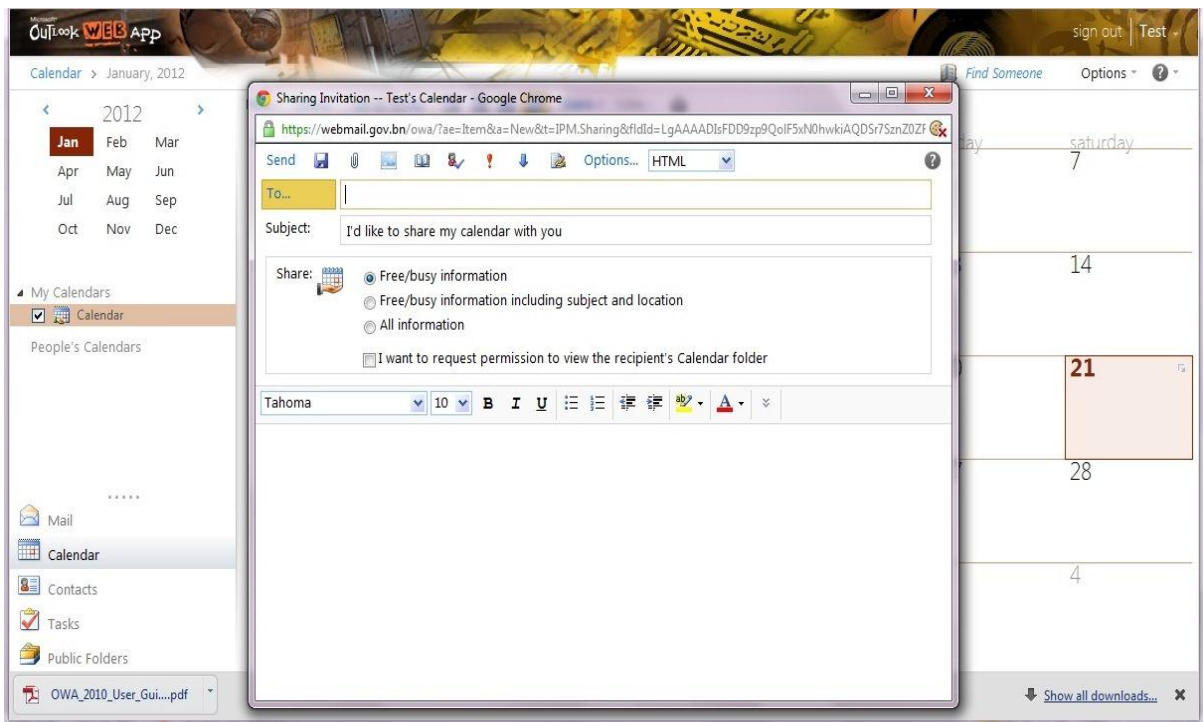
Microsoft Outlook WEB APP

sign out | Test

Calendar > January, 2012

Find Someone

Options

2012

Jan Feb Mar
Apr May Jun
Jul Aug Sep
Oct Nov Dec

My Calendars
Calendar

People's Calendars

Mail
Calendar
Contacts
Tasks
Public Folders

OWA_2010_User_Gui....pdf

Sharing Invitation -- Test's Calendar - Google Chrome

https://webmail.gov.bn/owa/?ae=Item&a=New&t=IPM.Sharing&fldId=LgAAAADIsFDD9zp9QoIF5xN0hwkiAQDSr7SznZ0ZF

Send Options... HTML

To...

Subject: I'd like to share my calendar with you

Share: Free/busy information
Free/busy information including subject and location
All information

I want to request permission to view the recipient's Calendar folder

Tahoma 10 B I U

saturday
7
14
21
28
4

Show all downloads...